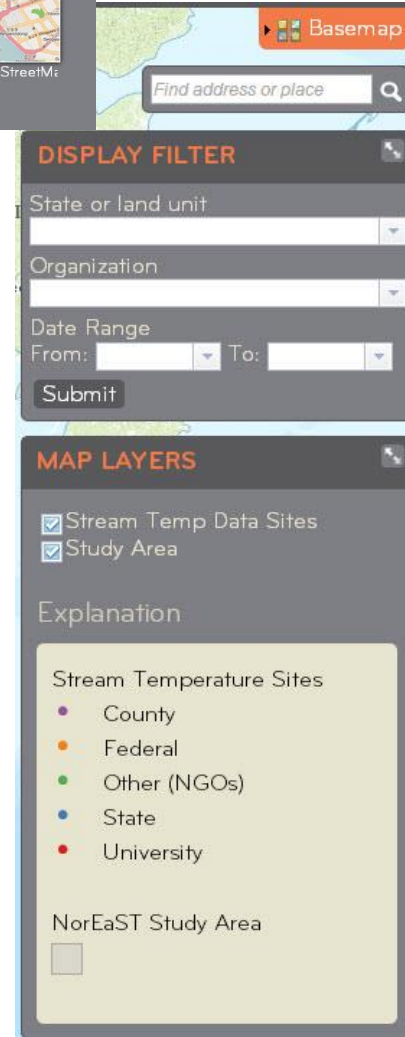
StreetMa

Basemap

Find address or place

DISPLAY FILTER

State or land unit

Organization

Date Range

From: To:

Submit

MAP LAYERS

Stream Temp Data Sites

Study Area

Explanation

Stream Temperature Sites

County

Federal

Other (NGOs)

State

University

NorEaST Study Area